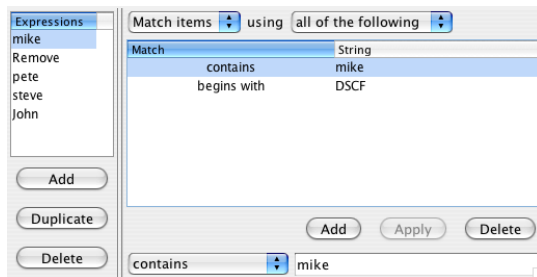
Expressions
mike
Remove
pete
steve
John

Add
Duplicate
Delete

Match items using all of the following

| Match | String |
|---|---|
| contains | mike |
| begins with | DSCF |

Add Apply Delete

contains mike